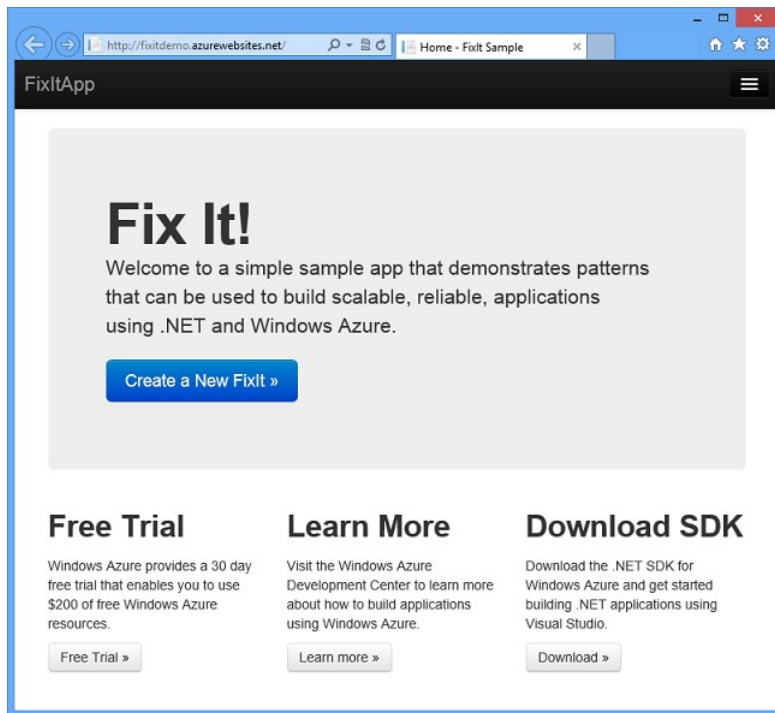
http://fixitdemo.azurewebsites.net/

Home - FixIt Sample

FixItApp

Fix It!

Welcome to a simple sample app that demonstrates patterns that can be used to build scalable, reliable, applications using .NET and Windows Azure.

Create a New FixIt »

Free Trial

Windows Azure provides a 30 day free trial that enables you to use $200 of free Windows Azure resources.

Free Trial »

Learn More

Visit the Windows Azure Development Center to learn more about how to build applications using Windows Azure.

Learn more »

Download SDK

Download the .NET SDK for Windows Azure and get started building .NET applications using Visual Studio.

Download »